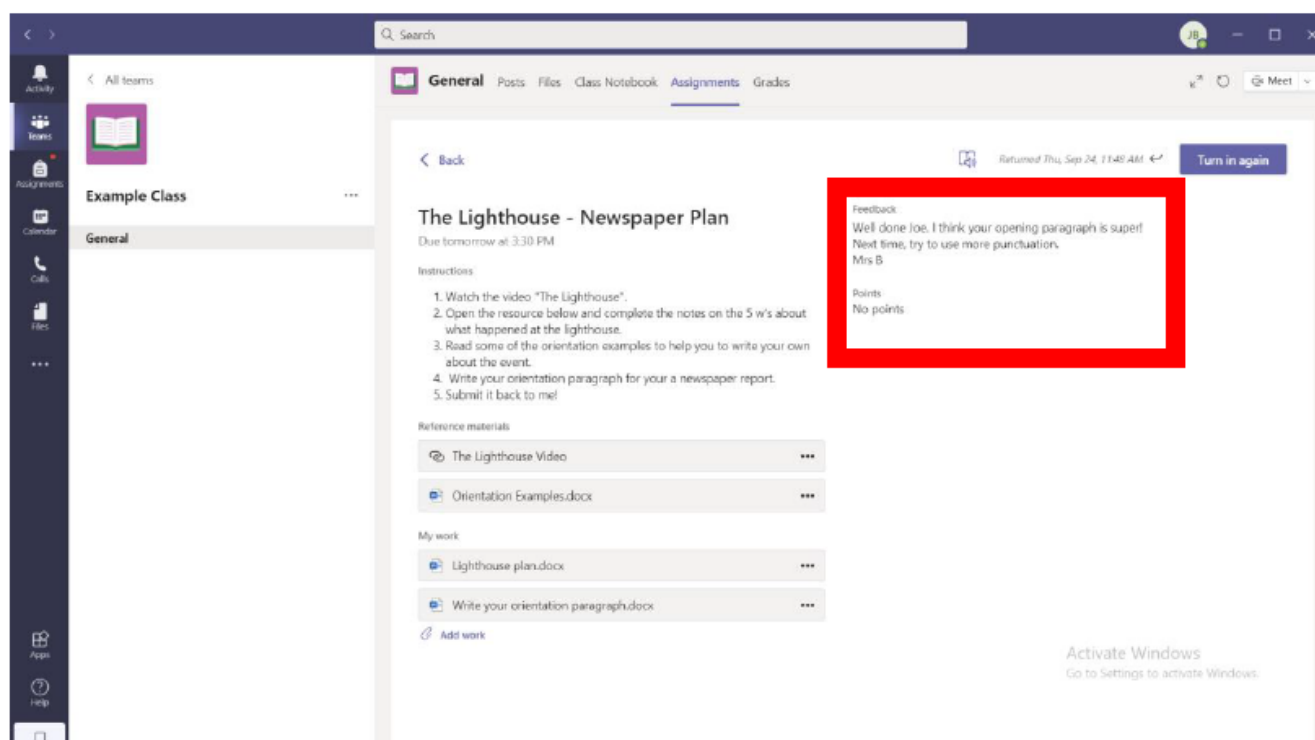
Search

JB

Activity
Teams
Assignments
Calendar
Calls
Files
...
Apps
Help

All teams

Example Class ...

General

General Posts Files Class Notebook Assignments Grades

Meet

Back

Returned Thu, Sep 24, 11:48 AM

Turn in again

The Lighthouse - Newspaper Plan

Due tomorrow at 3:30 PM

Instructions

1. Watch the video "The Lighthouse".
2. Open the resource below and complete the notes on the 5 w's about what happened at the lighthouse.
3. Read some of the orientation examples to help you to write your own about the event.
4. Write your orientation paragraph for your a newspaper report.
5. Submit it back to me!

Reference materials

The Lighthouse Video ...

Orientation Examples.docx ...

My work

Lighthouse plan.docx ...

Write your orientation paragraph.docx ...

Add work

Feedback
Well done Joe. I think your opening paragraph is super! Next time, try to use more punctuation.
Mrs B

Points
No points

Activate Windows
Go to Settings to activate Windows.